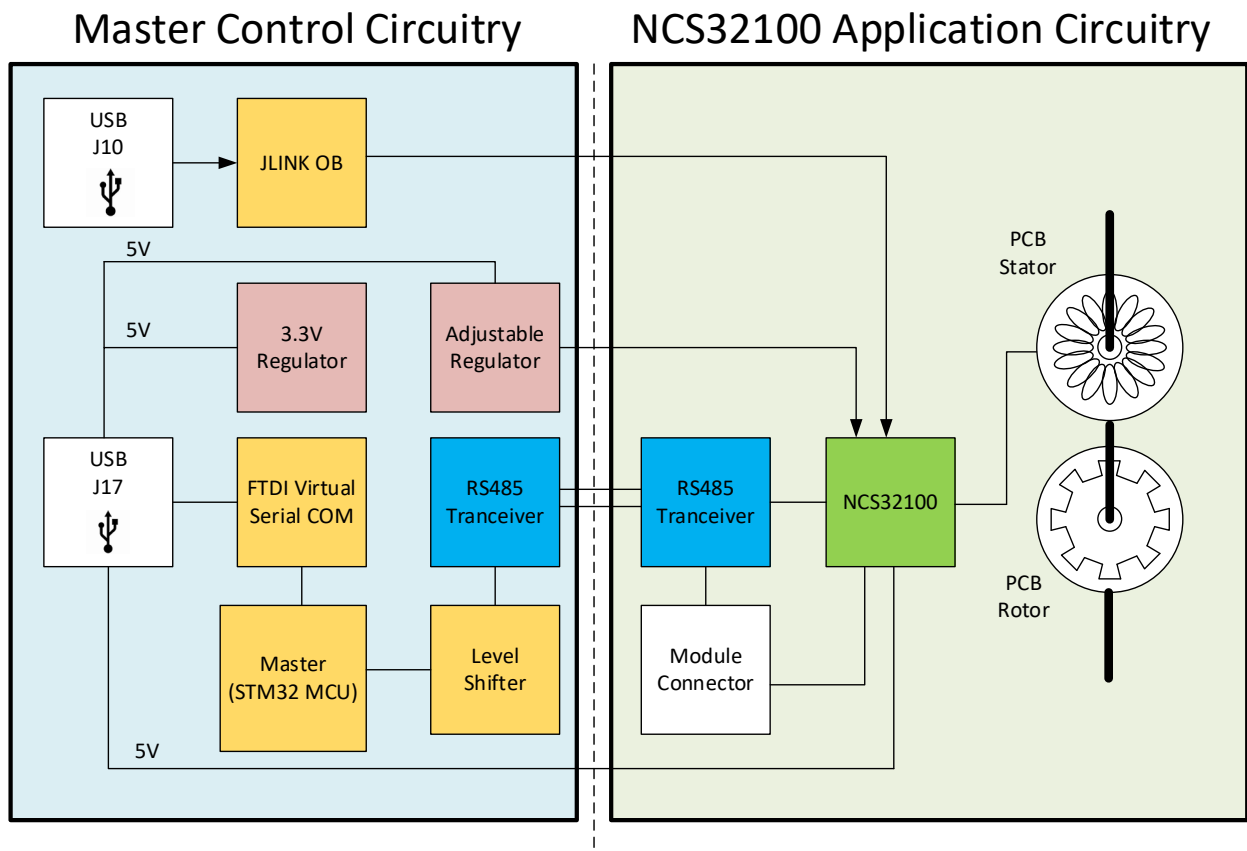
Master Control Circuitry

NCS32100 Application Circuitry

USB
J10

JLINK OB

5V

5V

3.3V
Regulator

Adjustable
Regulator

USB
J17

FTDI Virtual
Serial COM

RS485
Tranceiver

Master
(STM32 MCU)

Level
Shifter

5V

RS485
Tranceiver

NCS32100

Module
Connector

PCB
Stator

PCB
Rotor